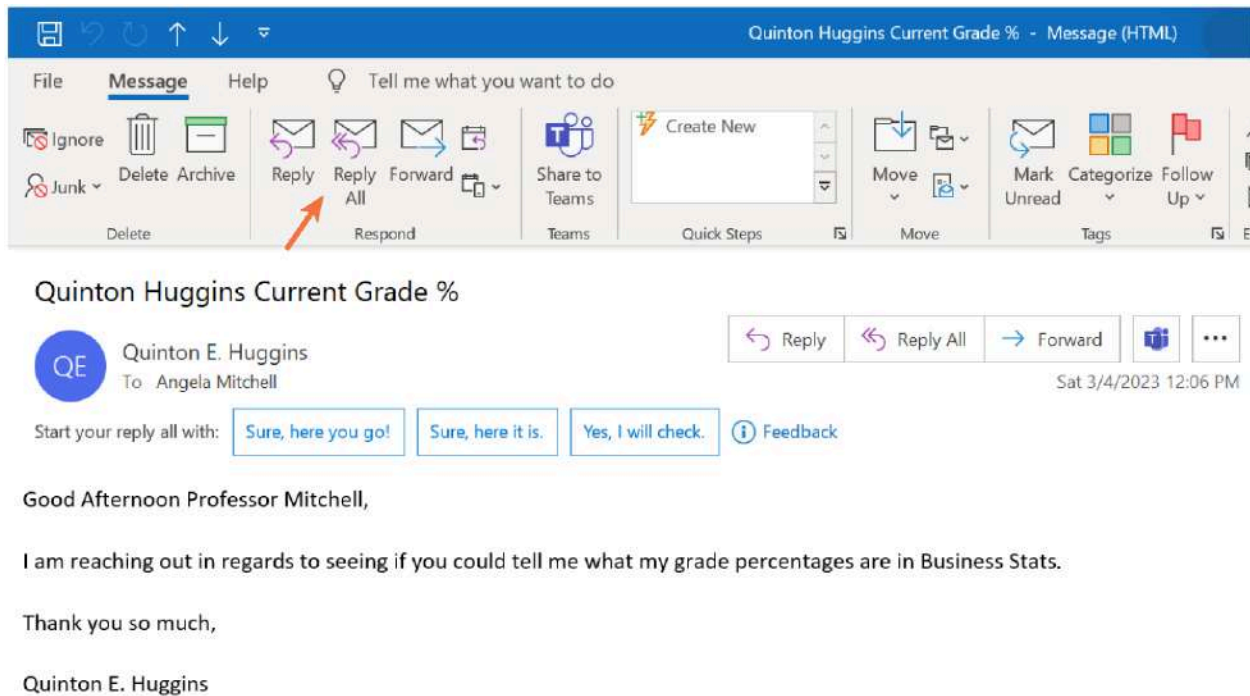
Quinton Huggins Current Grade % - Message (HTML)

File Message Help Tell me what you want to do

Ignore
Junk
Delete Archive
Delete

Reply Reply All Forward
Respond

Share to Teams
Teams

Create New
Quick Steps

Move
Move

Mark Unread Categorize Follow Up
Tags

Quinton Huggins Current Grade %

QE
Quinton E. Huggins
To Angela Mitchell

Reply Reply All Forward ...

Sat 3/4/2023 12:06 PM

Start your reply all with: Sure, here you go! Sure, here it is. Yes, I will check. Feedback

Good Afternoon Professor Mitchell,

I am reaching out in regards to seeing if you could tell me what my grade percentages are in Business Stats.

Thank you so much,

Quinton E. Huggins